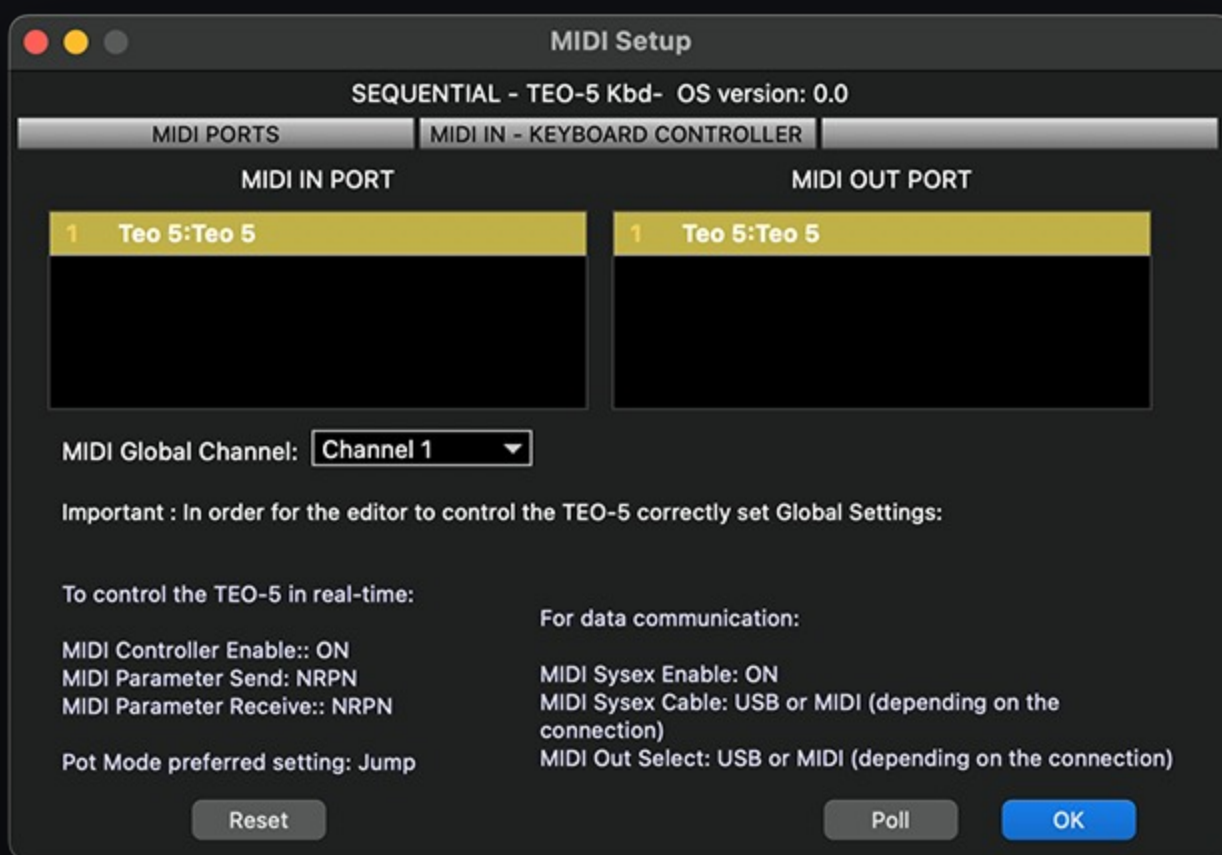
MIDI Setup

SEQUENTIAL - TEO-5 Kbd- OS version: 0.0

MIDI PORTS | MIDI IN - KEYBOARD CONTROLLER

MIDI IN PORT

1 Teo 5:Teo 5

MIDI OUT PORT

1 Teo 5:Teo 5

MIDI Global Channel: Channel 1

Important : In order for the editor to control the TEO-5 correctly set Global Settings:

To control the TEO-5 in real-time:

MIDI Controller Enable:: ON
MIDI Parameter Send: NRPN
MIDI Parameter Receive:: NRPN

Pot Mode preferred setting: Jump

For data communication:

MIDI Sysex Enable: ON
MIDI Sysex Cable: USB or MIDI (depending on the connection)
MIDI Out Select: USB or MIDI (depending on the connection)

Reset

Poll

OK